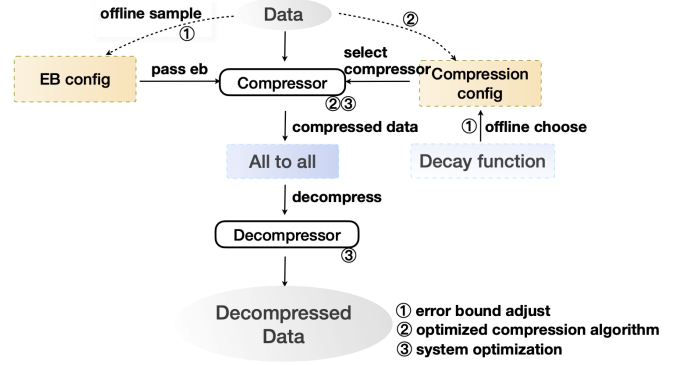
offline sample
Data
①
②
EB config
pass eb
Compressor
select compressor
Compression config
②③
compressed data
① offline choose
All to all
Decay function
decompress
Decompressor
③
Decompressed Data
① error bound adjust
② optimized compression algorithm
③ system optimization